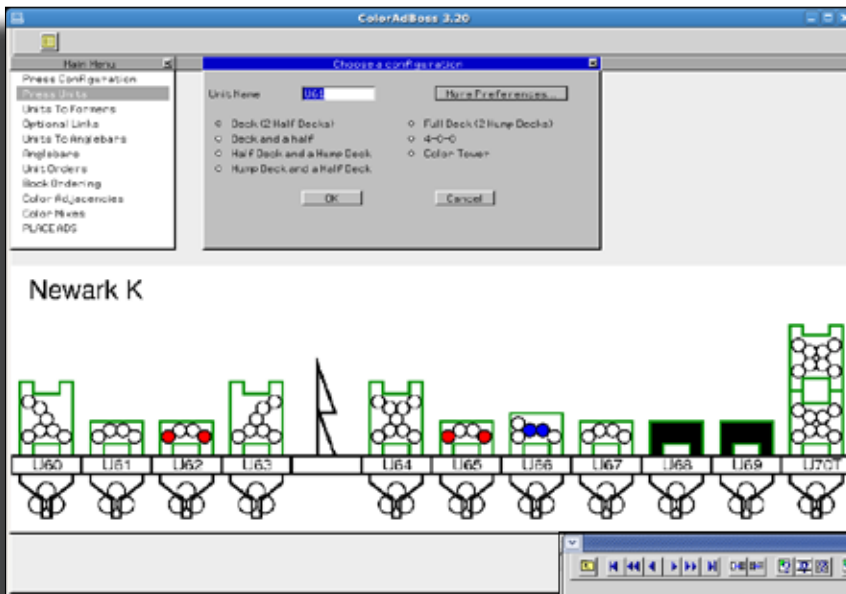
ColorAdBoss 3.20

Main Menu
Press Configuration
Press Units
Units To Formers
Optional Links
Units To Anglebars
Anglebars
Unit Orders
Book Ordering
Color Adjacencies
Color Mixes
PLACE ADS

Choose a configuration
Unit Name U61
More Preferences...
Deck (2 Half Decks)
Deck and a half
Half Deck and a Hump Deck
Hump Deck and a Half Deck
Full Deck (2 Hump Decks)
4-0-0
Color Tower
OK
Cancel

Newark K

U60 U61 U62 U63 U64 U65 U66 U67 U68 U69 U70T